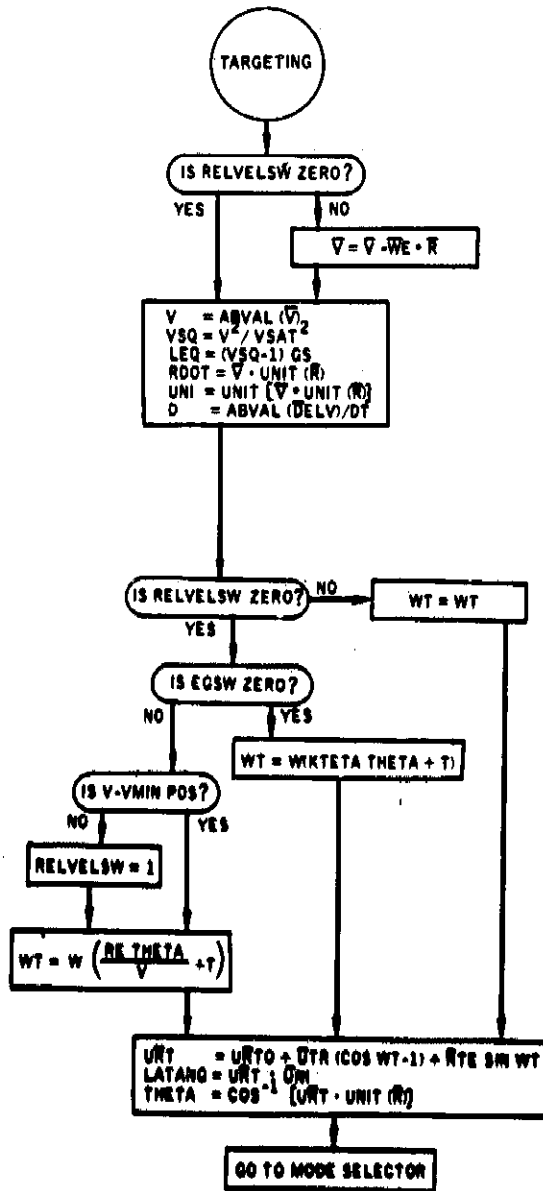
TARGETING

IS RELVELSW ZERO?

YES

NO

$\bar{V} = \bar{V} - \bar{W}E \cdot \bar{R}$

V = ABVAL $(\bar{V})_2$
VSQ = $V^2$ / $VSAT^2$
LEQ = (VSQ-1) GS
RDOT = $\bar{V}$ · UNIT $(\bar{R})$
UNI = UNIT $[\bar{V}$ · UNIT $(\bar{R})]$
D = ABVAL $(\overline{DELV})$/DT

IS RELVELSW ZERO?

NO

WT = WT

YES

IS EGSW ZERO?

NO

YES

WT = W(KTETA THETA + T)

IS V-VMIN POS?

NO

YES

RELVELSW = 1

WT = W $\left(\frac{RE\ THETA}{V} + T\right)$

$\bar{U}RT$ = $\bar{U}RTO$ + $\bar{U}TR$ (COS WT-1) + $\bar{R}TE$ SIN WT
LATANG = $\bar{U}RT$ · $\bar{U}NI$
THETA = $COS^{-1}$ $[\bar{U}RT$ · UNIT $(\bar{R})]$

GO TO MODE SELECTOR